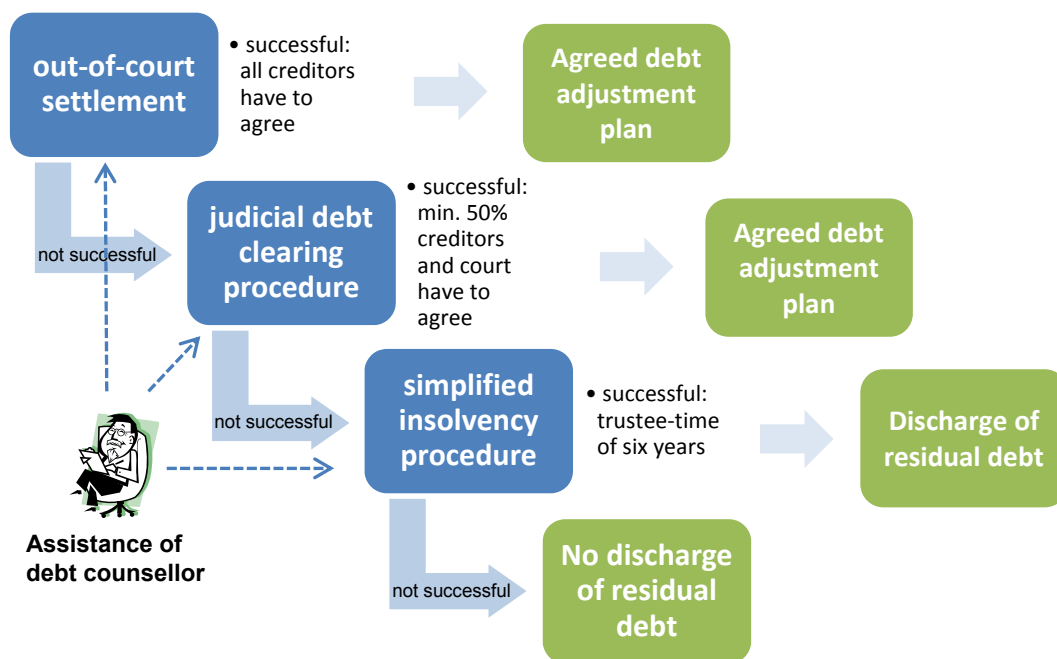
out-of-court settlement

• successful: all creditors have to agree

Agreed debt adjustment plan

not successful

judicial debt clearing procedure

• successful: min. 50% creditors and court have to agree

Agreed debt adjustment plan

not successful

simplified insolvency procedure

• successful: trustee-time of six years

Discharge of residual debt

Assistance of debt counsellor

not successful

No discharge of residual debt